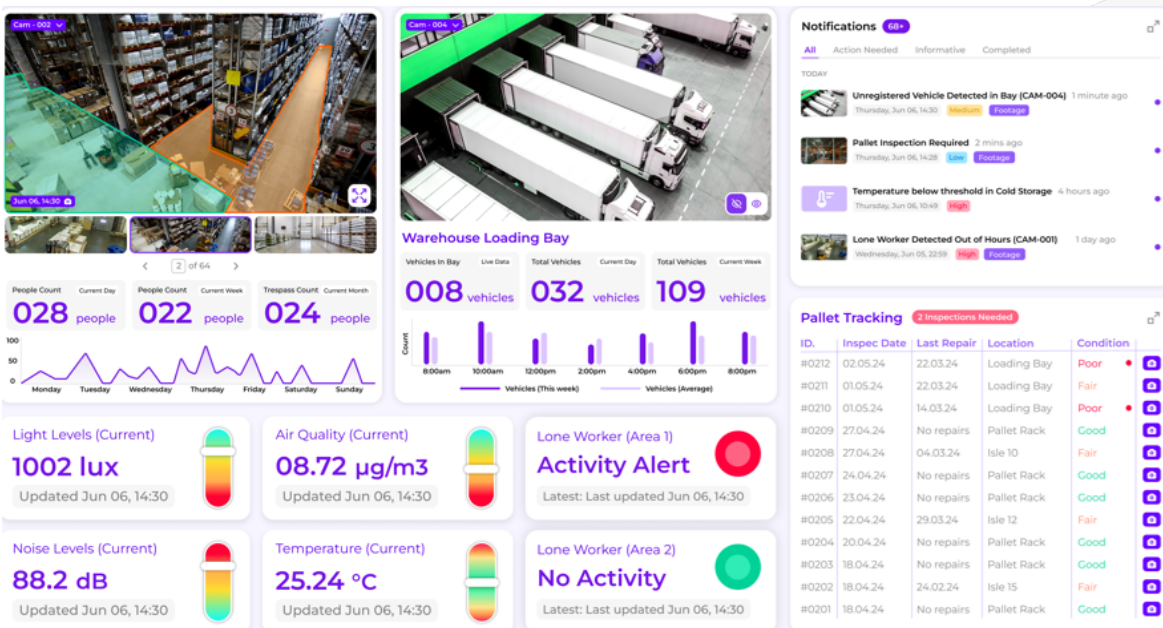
Cam - 002

Jun 06, 14:30

2 of 64

People Count
Current Day
028 people

People Count
Current Week
022 people

Trespass Count
Current Month
024 people

100
50
0
Monday Tuesday Wednesday Thursday Friday Saturday Sunday

Cam - 004

Warehouse Loading Bay

Vehicles In Bay
Live Data
008 vehicles

Total Vehicles
Current Day
032 vehicles

Total Vehicles
Current Week
109 vehicles

Count
8:00am 10:00am 12:00pm 2:00pm 4:00pm 6:00pm 8:00pm

Vehicles (This week) Vehicles (Average)

Notifications 68+

All Action Needed Informative Completed

TODAY

Unregistered Vehicle Detected in Bay (CAM-004) 1 minute ago
Thursday, Jun 06, 14:30 Medium Footage

Pallet Inspection Required 2 mins ago
Thursday, Jun 06, 14:28 Low Footage

Temperature below threshold in Cold Storage 4 hours ago
Thursday, Jun 06, 10:49 High

Lone Worker Detected Out of Hours (CAM-001) 1 day ago
Wednesday, Jun 05, 22:59 High Footage

Pallet Tracking 2 Inspections Needed

| ID. | Inspec Date | Last Repair | Location | Condition |
|---|---|---|---|---|
| #0212 | 02.05.24 | 22.03.24 | Loading Bay | Poor |
| #0211 | 01.05.24 | 22.03.24 | Loading Bay | Fair |
| #0210 | 01.05.24 | 14.03.24 | Loading Bay | Poor |
| #0209 | 27.04.24 | No repairs | Pallet Rack | Good |
| #0208 | 27.04.24 | 04.03.24 | Isle 10 | Fair |
| #0207 | 24.04.24 | No repairs | Pallet Rack | Good |
| #0206 | 23.04.24 | No repairs | Pallet Rack | Good |
| #0205 | 22.04.24 | 29.03.24 | Isle 12 | Fair |
| #0204 | 20.04.24 | No repairs | Pallet Rack | Good |
| #0203 | 18.04.24 | No repairs | Pallet Rack | Good |
| #0202 | 18.04.24 | 24.02.24 | Isle 15 | Fair |
| #0201 | 18.04.24 | No repairs | Pallet Rack | Good |

Light Levels (Current)
1002 lux
Updated Jun 06, 14:30

Air Quality (Current)
08.72 μg/m3
Updated Jun 06, 14:30

Lone Worker (Area 1)
Activity Alert
Latest: Last updated Jun 06, 14:30

Noise Levels (Current)
88.2 dB
Updated Jun 06, 14:30

Temperature (Current)
25.24 °C
Updated Jun 06, 14:30

Lone Worker (Area 2)
No Activity
Latest: Last updated Jun 06, 14:30